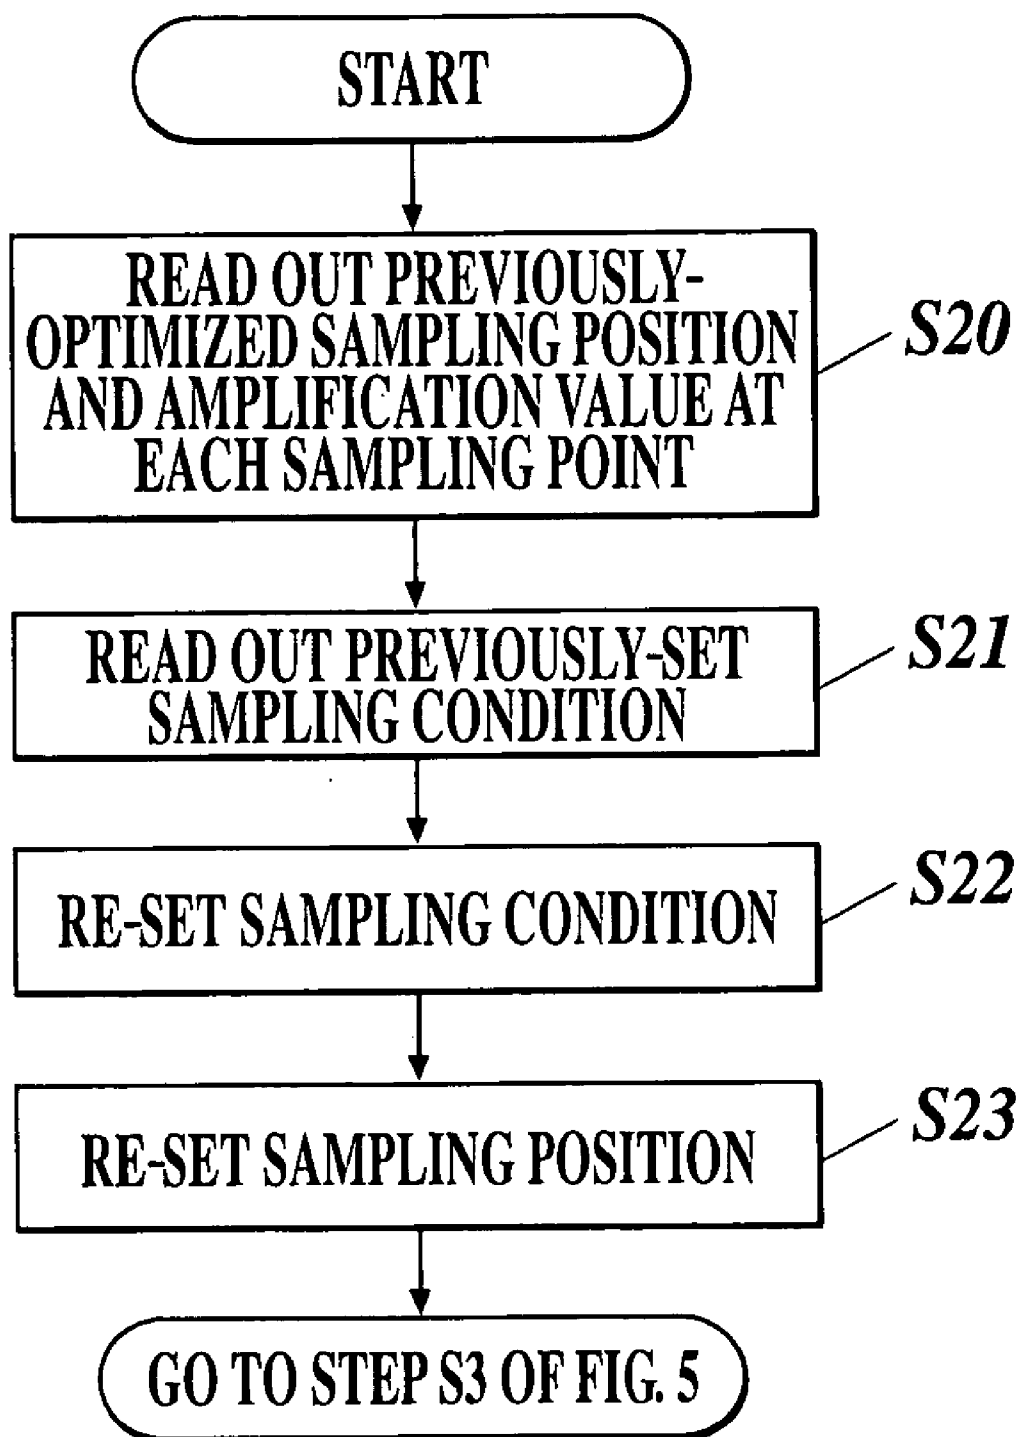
START

READ OUT PREVIOUSLY-OPTIMIZED SAMPLING POSITION AND AMPLIFICATION VALUE AT EACH SAMPLING POINT

S20

READ OUT PREVIOUSLY-SET SAMPLING CONDITION

S21

RE-SET SAMPLING CONDITION

S22

RE-SET SAMPLING POSITION

S23

GO TO STEP S3 OF FIG. 5